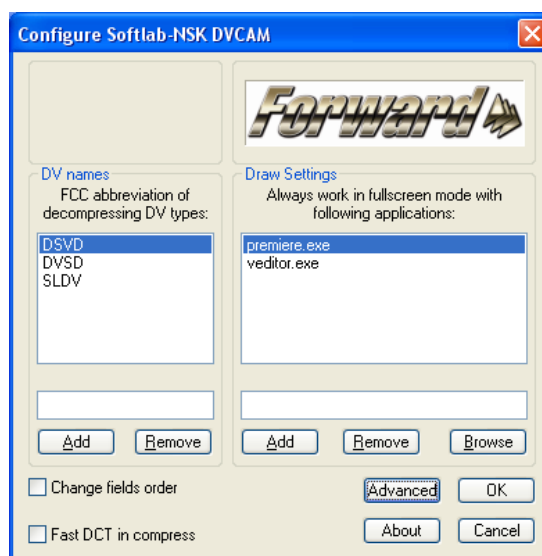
Configure Softlab-NSK DVCAM

Forward

DV names
FCC abbreviation of decompressing DV types:

DSVD
DVSD
SLDV

Add
Remove

Draw Settings
Always work in fullscreen mode with following applications:

premiere.exe
veditor.exe

Add
Remove
Browse

Change fields order

Fast DCT in compress

Advanced
OK
About
Cancel